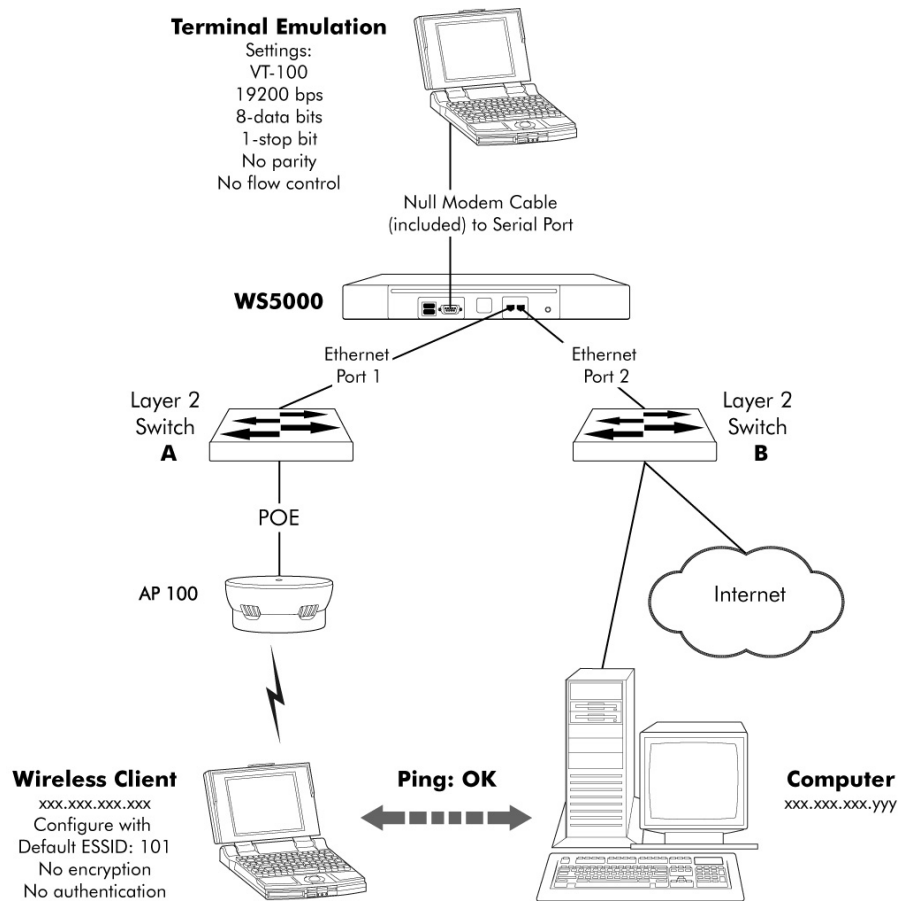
**Terminal Emulation**
Settings:
VT-100
19200 bps
8-data bits
1-stop bit
No parity
No flow control

Null Modem Cable (included) to Serial Port

**WS5000**

Ethernet Port 1

Ethernet Port 2

Layer 2 Switch
**A**

Layer 2 Switch
**B**

POE

**AP 100**

Internet

**Wireless Client**
xxx.xxx.xxx.xxx
Configure with
Default ESSID: 101
No encryption
No authentication

**Ping: OK**

**Computer**
xxx.xxx.xxx.yyy